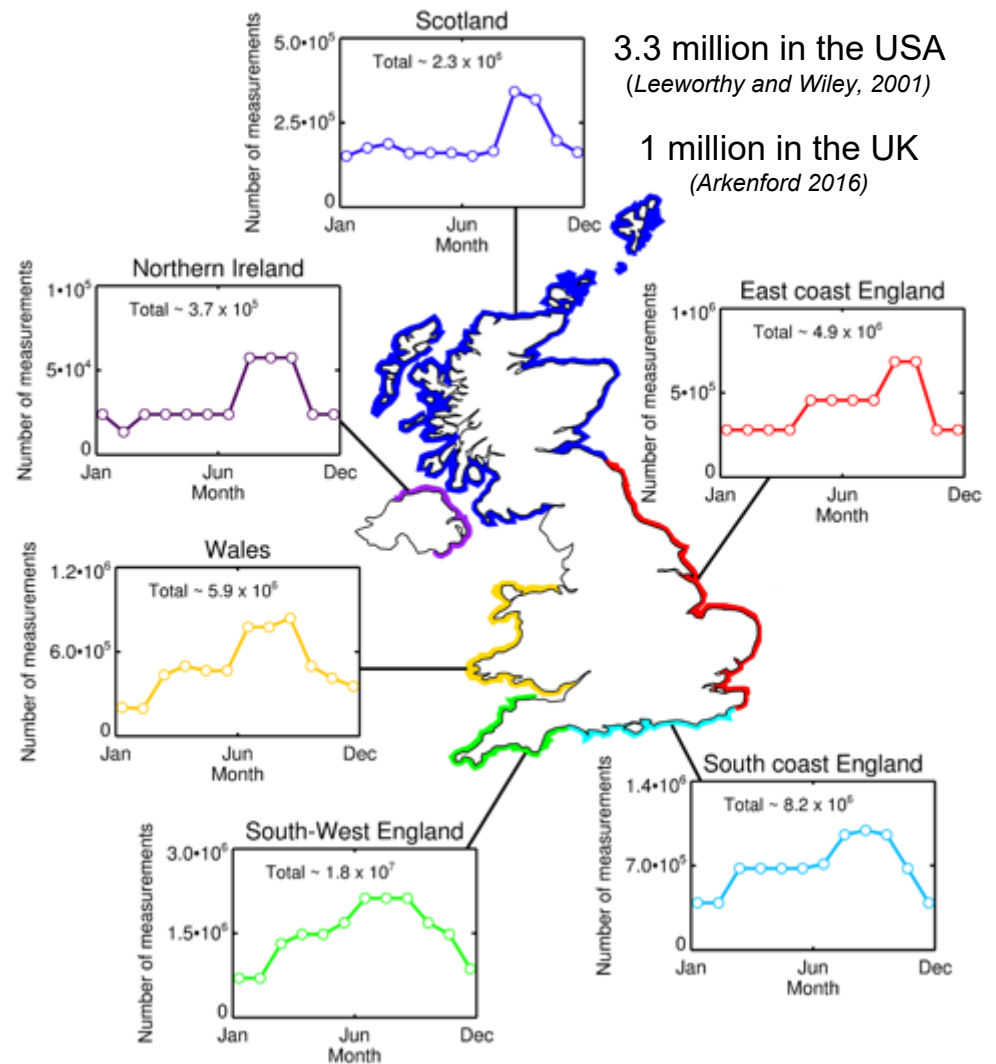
3.3 million in the USA
(Leeworthy and Wiley, 2001)

1 million in the UK
(Arkenford 2016)

Scotland
Total ~ 2.3 x $10^6$
$5.0 \cdot 10^5$
$2.5 \cdot 10^5$
0
Number of measurements
Jan
Jun
Dec
Month

Northern Ireland
Total ~ 3.7 x $10^5$
$1 \cdot 10^5$
$5 \cdot 10^4$
0
Number of measurements
Jan
Jun
Dec
Month

East coast England
Total ~ 4.9 x $10^6$
$1 \cdot 10^6$
$5 \cdot 10^5$
0
Number of measurements
Jan
Jun
Dec
Month

Wales
Total ~ 5.9 x $10^6$
$1.2 \cdot 10^6$
$6.0 \cdot 10^5$
0
Number of measurements
Jan
Jun
Dec
Month

South coast England
Total ~ 8.2 x $10^6$
$1.4 \cdot 10^6$
$7.0 \cdot 10^5$
0
Number of measurements
Jan
Jun
Dec
Month

South-West England
Total ~ 1.8 x $10^7$
$3.0 \cdot 10^6$
$1.5 \cdot 10^6$
0
Number of measurements
Jan
Jun
Dec
Month